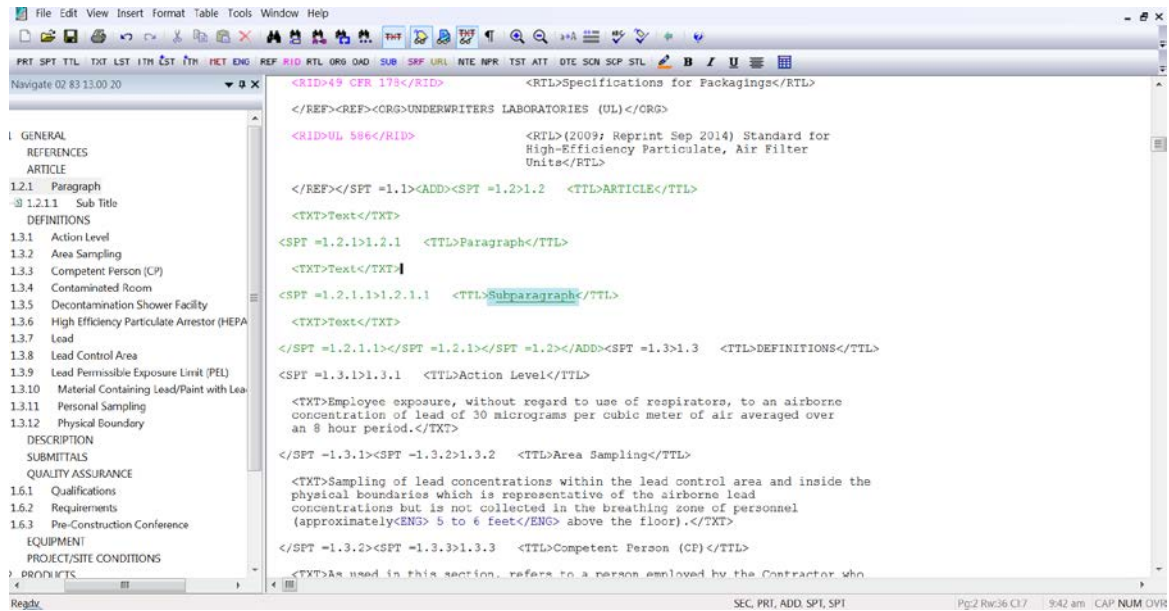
File Edit View Insert Format Table Tools Window Help

PRT SPT TTL TXT LST ITM LST ITM HCT ENG REF RID RTL ORG OAD SUB SRF URL NTE NPR TST ATT DTE SCN SCP STL B I U

Navigate 02 83 13.00 20

1 GENERAL
REFERENCES
ARTICLE
1.2.1 Paragraph
1.2.1.1 Sub Title
DEFINITIONS
1.3.1 Action Level
1.3.2 Area Sampling
1.3.3 Competent Person (CP)
1.3.4 Contaminated Room
1.3.5 Decontamination Shower Facility
1.3.6 High Efficiency Particulate Arrestor (HEPA
1.3.7 Lead
1.3.8 Lead Control Area
1.3.9 Lead Permissible Exposure Limit (PEL)
1.3.10 Material Containing Lead/Paint with Lea
1.3.11 Personal Sampling
1.3.12 Physical Boundary
DESCRIPTION
SUBMITTALS
QUALITY ASSURANCE
1.6.1 Qualifications
1.6.2 Requirements
1.6.3 Pre-Construction Conference
EQUIPMENT
PROJECT/SITE CONDITIONS
PRODUCTS

<RID>49 CFR 178</RID> <RTL>Specifications for Packagings</RTL>

</REF><REF><ORG>UNDERWRITERS LABORATORIES (UL)</ORG>

<RID>UL 586</RID> <RTL>(2009; Reprint Sep 2014) Standard for High-Efficiency Particulate, Air Filter Units</RTL>

</REF></SPT =1.1><ADD><SPT =1.2>1.2 <TTL>ARTICLE</TTL>

<TXT>Text</TXT>

<SPT =1.2.1>1.2.1 <TTL>Paragraph</TTL>

<TXT>Text</TXT>

<SPT =1.2.1.1>1.2.1.1 <TTL>Subparagraph</TTL>

<TXT>Text</TXT>

</SPT =1.2.1.1></SPT =1.2.1></SPT =1.2></ADD><SPT =1.3>1.3 <TTL>DEFINITIONS</TTL>

<SPT =1.3.1>1.3.1 <TTL>Action Level</TTL>

<TXT>Employee exposure, without regard to use of respirators, to an airborne concentration of lead of 30 micrograms per cubic meter of air averaged over an 8 hour period.</TXT>

</SPT =1.3.1><SPT =1.3.2>1.3.2 <TTL>Area Sampling</TTL>

<TXT>Sampling of lead concentrations within the lead control area and inside the physical boundaries which is representative of the airborne lead concentrations but is not collected in the breathing zone of personnel (approximately<ENG> 5 to 6 feet</ENG> above the floor).</TXT>

</SPT =1.3.2><SPT =1.3.3>1.3.3 <TTL>Competent Person (CP)</TTL>

<TXT>As used in this section, refers to a person employed by the Contractor who

Ready SEC, PRT, ADD, SPT, SPT Pg:2 Rw:36 Cl:7 9:42 am CAP NUM OVR